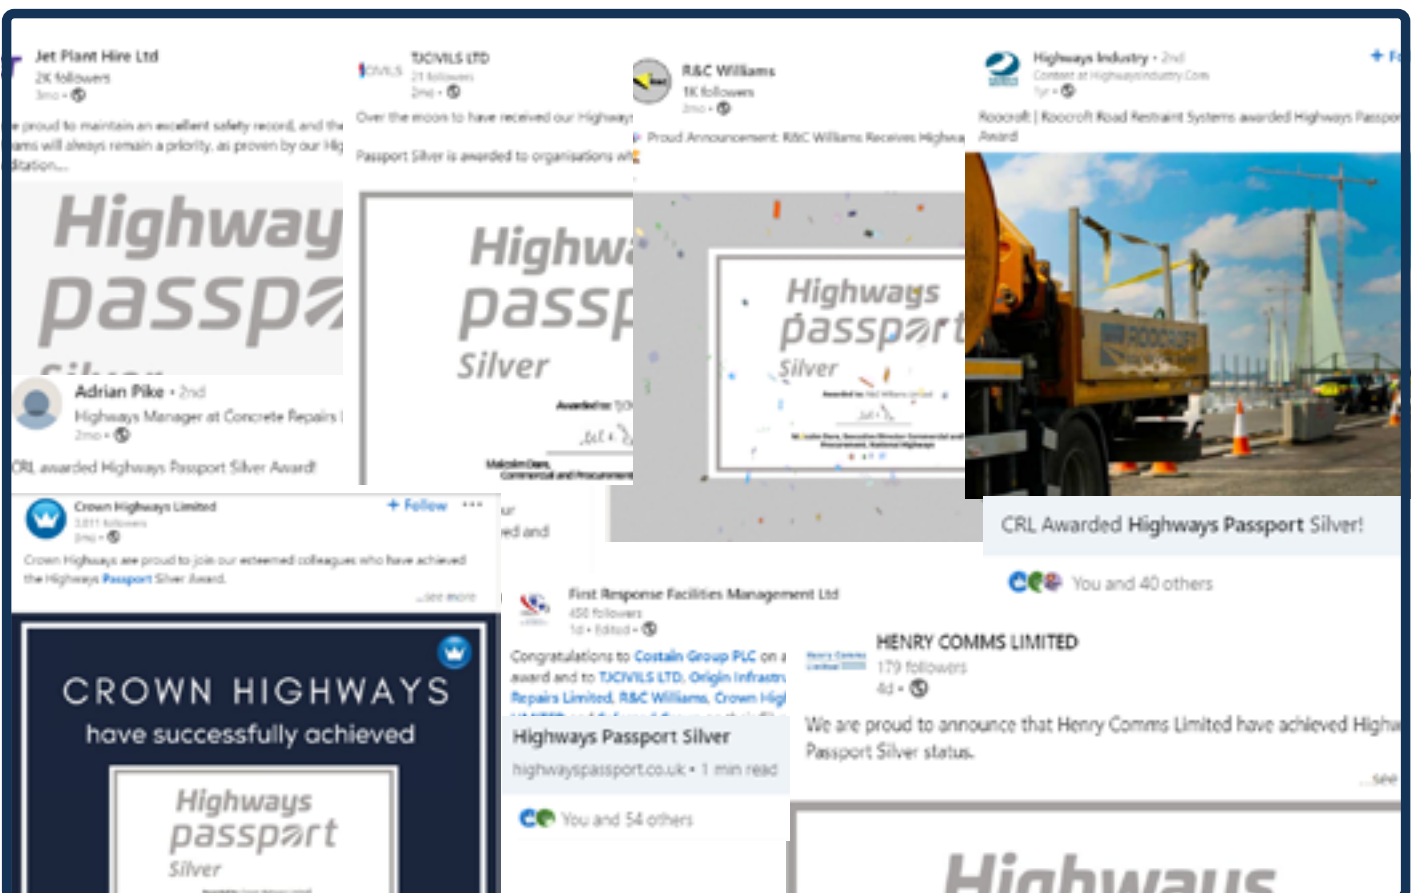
Jet Plant Hire Ltd
2K followers
3mo •

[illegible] proud to maintain an excellent safety record, and the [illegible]ams will always remain a priority, as proven by our Hig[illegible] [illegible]ditation...

Highway
passp
Silver

Adrian Pike • 2nd
Highways Manager at Concrete Repairs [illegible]
2mo •

CRL awarded Highways Passport Silver Award!

TJCIVILS LTD
21 followers
2mo •

Over the moon to have received our Highways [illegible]

Passport Silver is awarded to organisations wh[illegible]

Highw
passp
Silver

Awarded to: TJC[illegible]

Malcolm Dare,
Commercial and Procuremen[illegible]

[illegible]ur
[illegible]ed and

R&C Williams
1K followers
2mo •

Proud Announcement: R&C Williams Receives Highwa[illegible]

Highways
passport
Silver

Awarded to: R&C Williams Limited

Malcolm Dare, Executive Director Commercial and Procurement, National Highways

Highways Industry • 2nd
Content at HighwaysIndustry.Com
1yr •

+ Fo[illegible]

Roocroft | Roocroft Road Restraint Systems awarded Highways Passpo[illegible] Award

ROOCROFT

CRL Awarded Highways Passport Silver!

You and 40 others

Crown Highways Limited
3,011 followers
3mo •

+ Follow •••

Crown Highways are proud to join our esteemed colleagues who have achieved the Highways Passport Silver Award.
...see more

CROWN HIGHWAYS
have successfully achieved
Highways
passport
Silver

First Response Facilities Management Ltd
450 followers
1d • Edited •

Congratulations to Costain Group PLC on a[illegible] award and to TJCIVILS LTD, Origin Infrastru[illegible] Repairs Limited, R&C Williams, Crown Hig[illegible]

Highways Passport Silver
highwayspassport.co.uk • 1 min read

You and 54 others

HENRY COMMS LIMITED
179 followers
4d •

We are proud to announce that Henry Comms Limited have achieved Highw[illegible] Passport Silver status.
...see

Highways